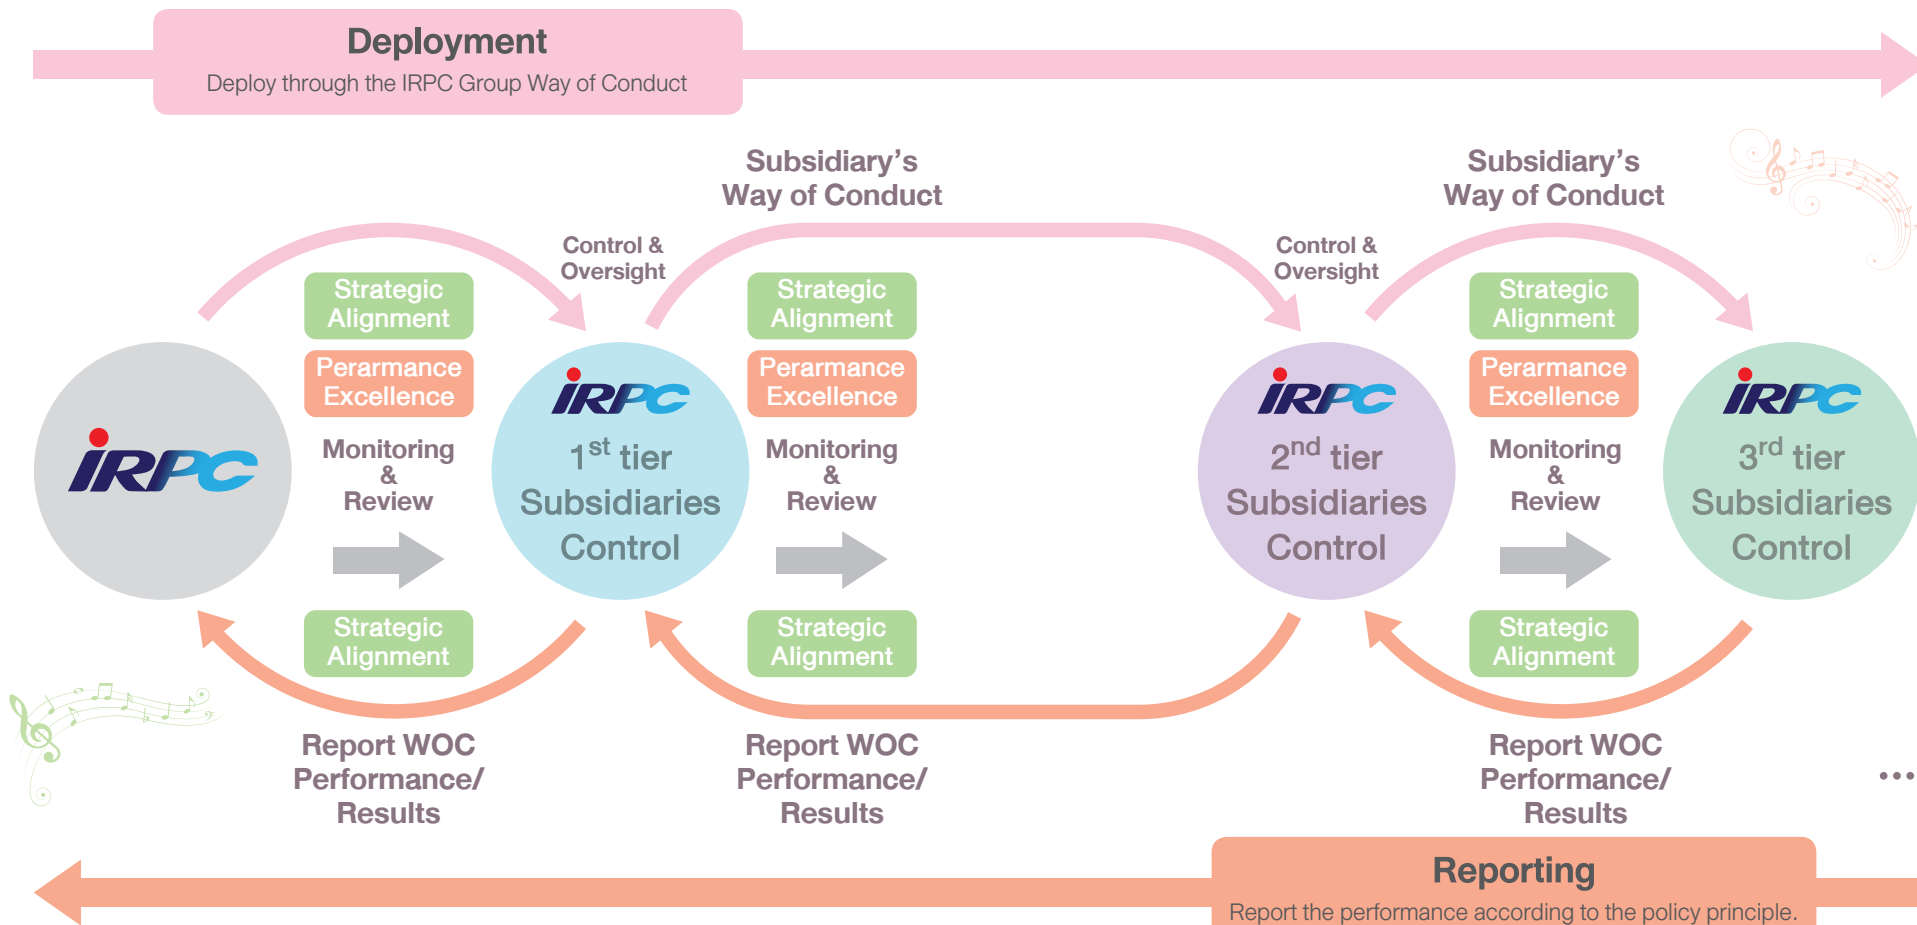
Deployment
Deploy through the IRPC Group Way of Conduct

Subsidiary's Way of Conduct

Subsidiary's Way of Conduct

Control & Oversight

Control & Oversight

IRPC

Strategic Alignment
Perarmance Excellence
Monitoring & Review
Strategic Alignment

IRPC
1$^{st}$ tier Subsidiaries Control

Strategic Alignment
Perarmance Excellence
Monitoring & Review
Strategic Alignment

IRPC
2$^{nd}$ tier Subsidiaries Control

Strategic Alignment
Perarmance Excellence
Monitoring & Review
Strategic Alignment

IRPC
3$^{rd}$ tier Subsidiaries Control

Report WOC Performance/ Results

Report WOC Performance/ Results

Report WOC Performance/ Results

...

Reporting
Report the performance according to the policy principle.